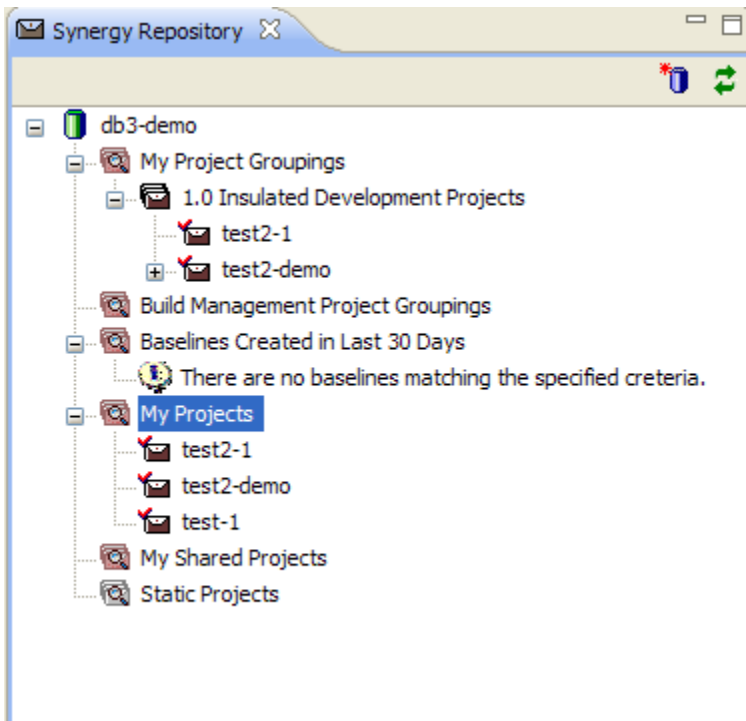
Synergy Repository

db3-demo
My Project Groupings
1.0 Insulated Development Projects
test2-1
test2-demo
Build Management Project Groupings
Baselines Created in Last 30 Days
There are no baselines matching the specified creteria.
My Projects
test2-1
test2-demo
test-1
My Shared Projects
Static Projects